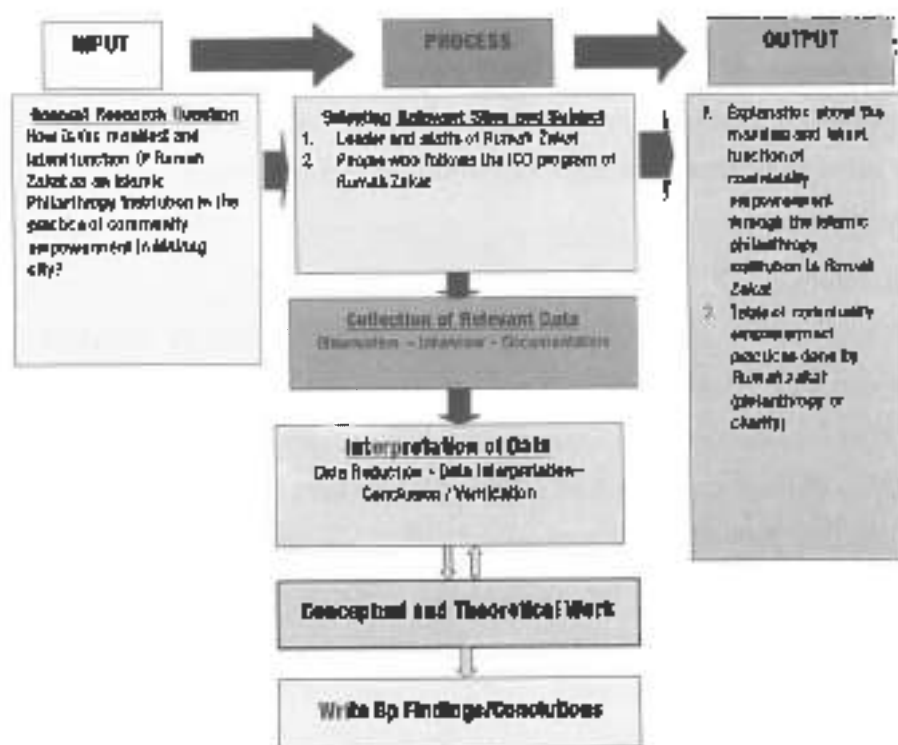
INPUT

PROCESS

OUTPUT

General Research Question
How is the manifest and latent function of Rumah Zakat as an Islamic Philanthropy Institution in the practice of community empowerment in Malang city?

Selecting Relevant Sites and Subject
1. Leader and staffs of Rumah Zakat
2. People who follows the ICD program of Rumah Zakat

1. Explanation about the manifest and latent function of community empowerment through the Islamic philanthropy institution in Rumah Zakat
2. Table of community empowerment practices done by Rumah Zakat (philanthropy or charity)

Collection of Relevant Data
Observation – Interview – Documentation

Interpretation of Data
Data Reduction – Data Interpretation– Conclusion / Verification

Conceptual and Theoretical Work

Write Up Findings/Conclusions